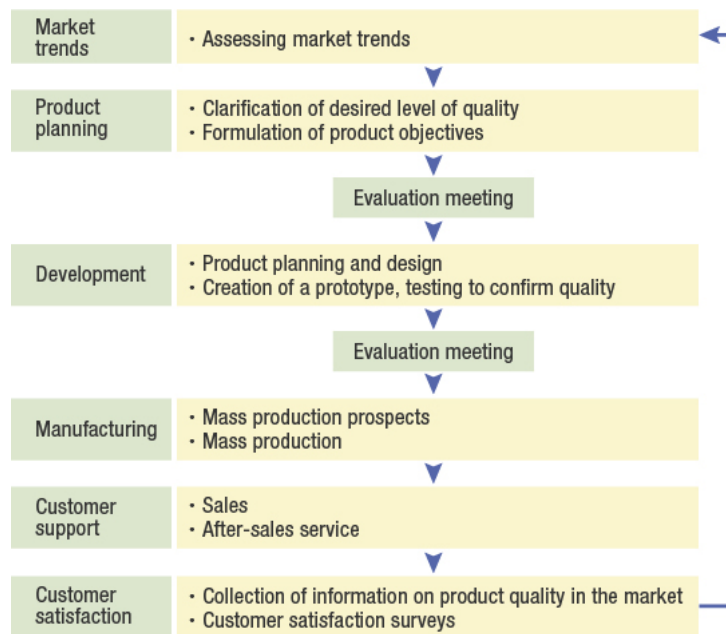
Market trends
· Assessing market trends

Product planning
· Clarification of desired level of quality
· Formulation of product objectives

Evaluation meeting

Development
· Product planning and design
· Creation of a prototype, testing to confirm quality

Evaluation meeting

Manufacturing
· Mass production prospects
· Mass production

Customer support
· Sales
· After-sales service

Customer satisfaction
· Collection of information on product quality in the market
· Customer satisfaction surveys